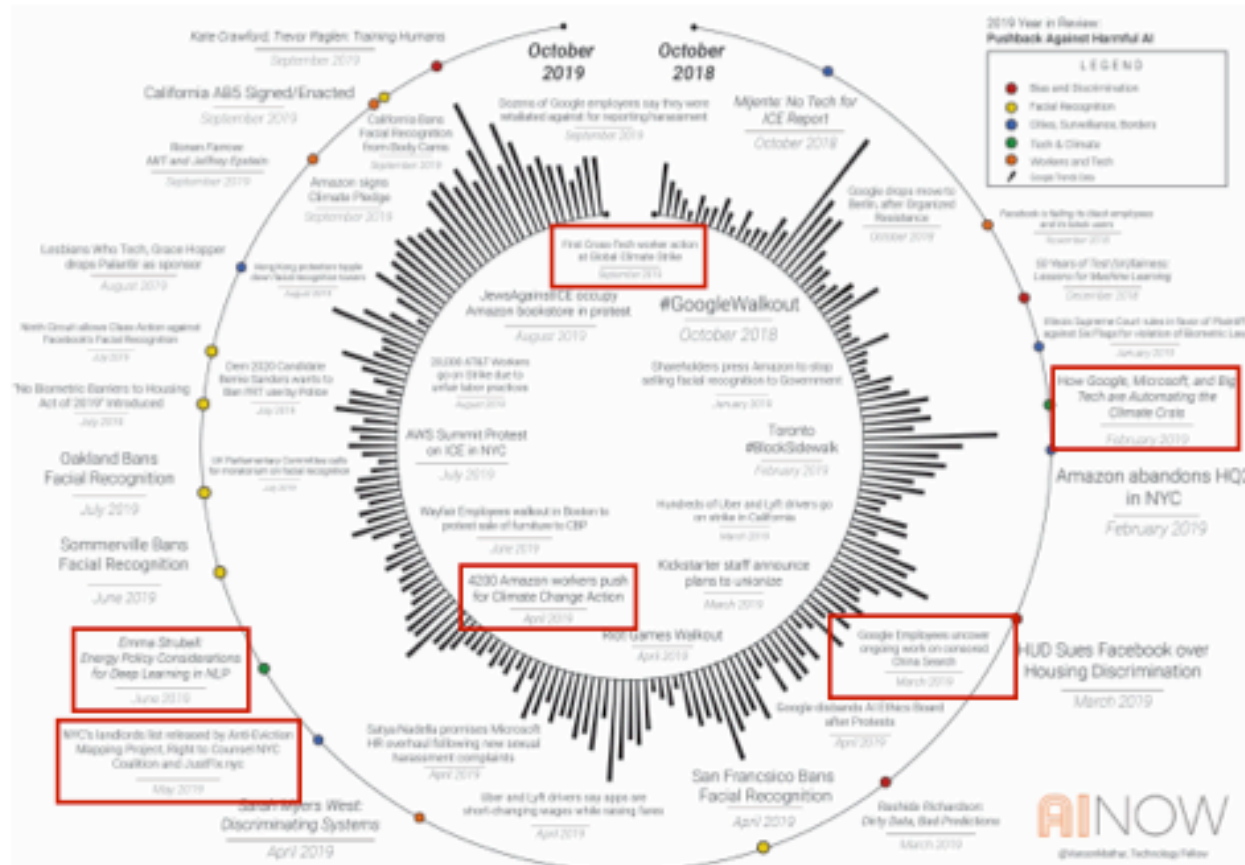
2019 Year in Review:
Pushback Against Harmful AI

LEGEND
Bias and Discrimination
Facial Recognition
Cities, Surveillance, Borders
Tech & Climate
Workers and Tech
Google Trends Data

October 2019

October 2018

Kate Crawford, Trevor Paglen: Training Humans
September 2019

California AB5 Signed/Enacted
September 2019

California Bans Facial Recognition From Body Cams
September 2019

Roman Farrow: MIT and Jeffrey Epstein
September 2019

Amazon signs Climate Pledge
September 2019

Dozens of Google employees say they were retaliated against for reporting harassment
September 2019

Mijente: No Tech for ICE Report
October 2018

Google drops move to Berlin, after Organized Resistance
October 2018

Facebook is failing its black employees and its black users
November 2018

50 Years of Test (Un)fairness: Lessons for Machine Learning
December 2018

Illinois Supreme Court rules in favor of Plaintiff against Six Flags for violation of Biometric Law
January 2019

How Google, Microsoft, and Big Tech are Automating the Climate Crisis
February 2019

Amazon abandons HQ2 in NYC
February 2019

HUD Sues Facebook over Housing Discrimination
March 2019

Rashida Richardson: Dirty Data, Bad Predictions
March 2019

Lesbians Who Tech, Grace Hopper drops Palantir as sponsor
August 2019

Hong Kong protesters topple down facial recognition towers
August 2019

First Cross Tech worker action at Global Climate Strike
September 2019

JewsAgainstICE occupy Amazon Bookstore in protest
August 2019

#GoogleWalkout
October 2018

Ninth Circuit allows Class Action against Facebook's Facial Recognition
July 2019

20,000 AT&T Workers go on Strike due to unfair labor practices
August 2019

Shareholders press Amazon to stop selling facial recognition to Government
January 2019

"No Biometric Barriers to Housing Act of 2019" introduced
July 2019

Dem 2020 Candidate Bernie Sanders wants to Ban FRT use by Police
July 2019

AWS Summit Protest on ICE in NYC
July 2019

Toronto #BlockSidewalk
February 2019

Oakland Bans Facial Recognition
July 2019

UK Parliamentary Committee calls for moratorium on facial recognition
July 2019

Wayfair Employees walkout in Boston to protest sale of furniture to CBP
June 2019

Hundreds of Uber and Lyft drivers go on strike in California
March 2019

Sommerville Bans Facial Recognition
June 2019

4200 Amazon workers push for Climate Change Action
April 2019

Kickstarter staff announce plans to unionize
March 2019

Riot Games Walkout
April 2019

Google Employees uncover ongoing work on censored China Search
March 2019

Emma Strubell: Energy Policy Considerations for Deep Learning in NLP
June 2019

Google disbands AI Ethics Board after Protests
April 2019

NYC's landlords list released by Anti-Eviction Mapping Project, Right to Counsel NYC Coalition and JustFix.nyc
May 2019

SatyaNadella promises Microsoft HR overhaul following new sexual harassment complaints
April 2019

San Francisco Bans Facial Recognition
April 2019

Uber and Lyft drivers say apps are short-changing wages while raising fares
April 2019

Sarah Myers West: Discriminating Systems
April 2019

AI NOW
@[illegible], Technology Fellow